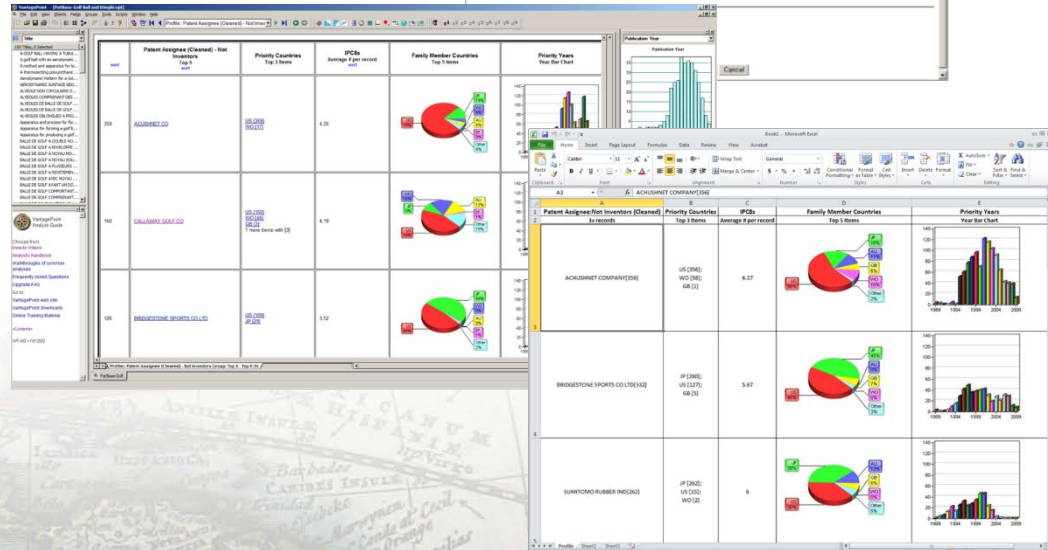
VantagePoint - [PatBase Golf Ball and Dimple.vpt]

File Edit View Sheets Fields Groups Tools Scripts Window Help

Profile: Patent Assignee (Cleaned) - Not Inventors

Title

A GOLF BALL HAVING A TUBUL...
A golf ball with an aerodynam...
A method and apparatus for fa...
A thermosetting polyurethane...
Aerodynamic Pattern for a Gol...
AERODYNAMIC SURFACE GEO...
ALVEOLE NON CIRCULAIRE D...
ALVEOLES COMPRENANT DES...
ALVEOLES DE BALLE DE GOLF ...
ALVEOLES DE BALLE DE GOLF ...
ALVEOLES OBLONGUES A PRO...
Apparatus and process for for...
Apparatus for forming a golf b...
Apparatus for producing a golf...
BALLE DE GOLF A COUCHE NO...
BALLE DE GOLF A ENVELOPPE...
BALLE DE GOLF A NOYAU DO...
BALLE DE GOLF A NOYAU SOL...
BALLE DE GOLF A PLUSIEURS...
BALLE DE GOLF A REVETEMEN...
BALLE DE GOLF AVEC NOYAU ...
BALLE DE GOLF AYANT UN NO...
BALLE DE GOLF COMPORTANT...
BALLE DE GOLF COMPRENANT...

VantagePoint Analyst Guide

Choose from:
How-to Videos
Analyst's Handbook
Walkthroughs of common analyses
Frequently Asked Questions
Upgrade FAQ
Go to:
VantagePoint web site
VantagePoint Downloads
Online Training Material

<Contents>

| sort | Patent Assignee (Cleaned) - Not Inventors Top 5 sort | Priority Countries Top 3 Items | IPC8s Average # per record sort | Family Member Countries Top 5 Items | Priority Years Year Bar Chart |
|---|---|---|---|---|---|
| 359 | ACUSHNET CO | US [359] WO [17] | 4.25 | | |
| 160 | CALLAWAY GOLF CO | US [150] WO [44] GB [3] 1 more items with [3] | 6.19 | | |
| 126 | BRIDGESTONE SPORTS CO LTD | JP [20] | 3.52 | | |

Profile: Patent Assignee (Cleaned) - Not Inventors Group: Top 5, Top 5 (5)

PatBase Golf

Publication Year

Publication Year

Cancel

Book1 - Microsoft Excel

File Home Insert Page Layout Formulas Data Review View Acrobat

Paste Clipboard Calibri 11 Font Wrap Text Merge & Center Alignment General Number Conditional Formatting Format as Table Cell Styles Styles Insert Delete Format Cells AutoSum Fill Clear Sort & Filter Find & Select Editing

A3 fx ACHUSHNET COMPANY[356]

| | A | B | C | D | E |
|---|---|---|---|---|---|
| 1 | Patent Assignee:Not Inventors (Cleaned) | Priority Countries | IPC8s | Family Member Countries | Priority Years |
| 2 | 3x records | Top 3 Items | Average # per record | Top 5 Items | Year Bar Chart |
| 3 | ACHUSHNET COMPANY[356] | US [356]; WO [58]; GB [1] | 6.27 | | |
| 4 | BRIDGESTONE SPORTS CO LTD[332] | JP [260]; US [127]; GB [5] | 5.67 | | |
| 5 | SUMITOMO RUBBER IND[262] | JP [262]; US [15]; WO [2] | 6 | | |

1989 1994 1999 2004 2009

Profile Sheet2 Sheet3